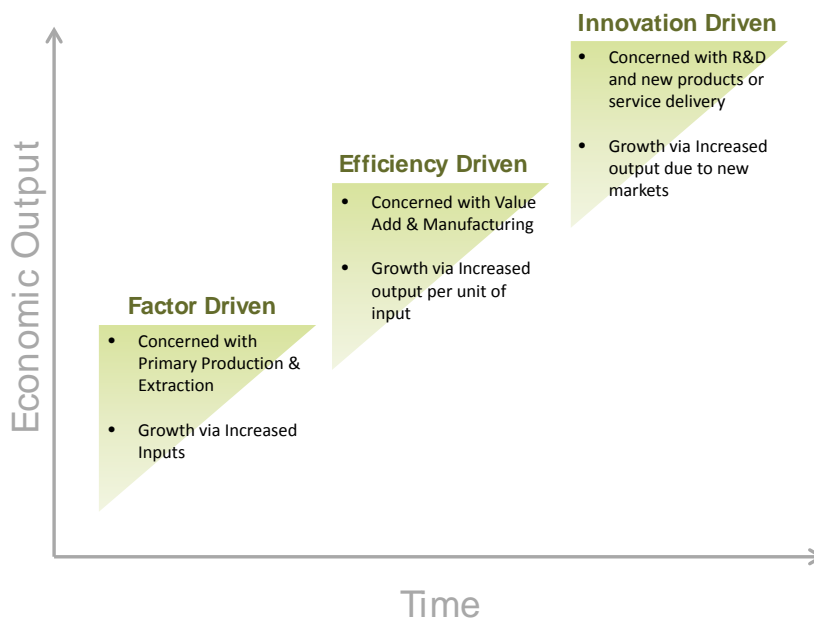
Innovation Driven

- Concerned with R&D and new products or service delivery
- Growth via Increased output due to new markets

Efficiency Driven

- Concerned with Value Add & Manufacturing
- Growth via Increased output per unit of input

Factor Driven

- Concerned with Primary Production & Extraction
- Growth via Increased Inputs

Economic Output

Time